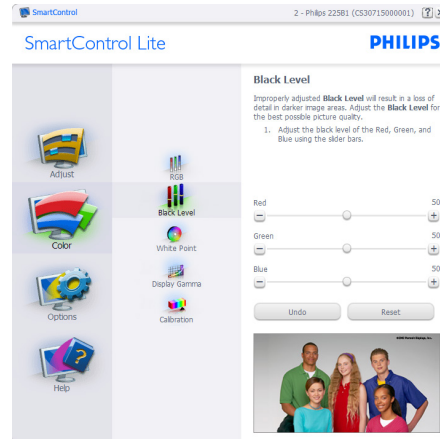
SmartControl

2 - Philips 225B1 (CS30715000001) ? X

SmartControl Lite

PHILIPS

Adjust

Color

Options

Help

RGB

Black Level

White Point

Display Gamma

Calibration

Black Level

Improperly adjusted Black Level will result in a loss of detail in darker image areas. Adjust the Black Level for the best possible picture quality.

1. Adjust the black level of the Red, Green, and Blue using the slider bars.

Red

50

Green

50

Blue

50

Undo

Reset